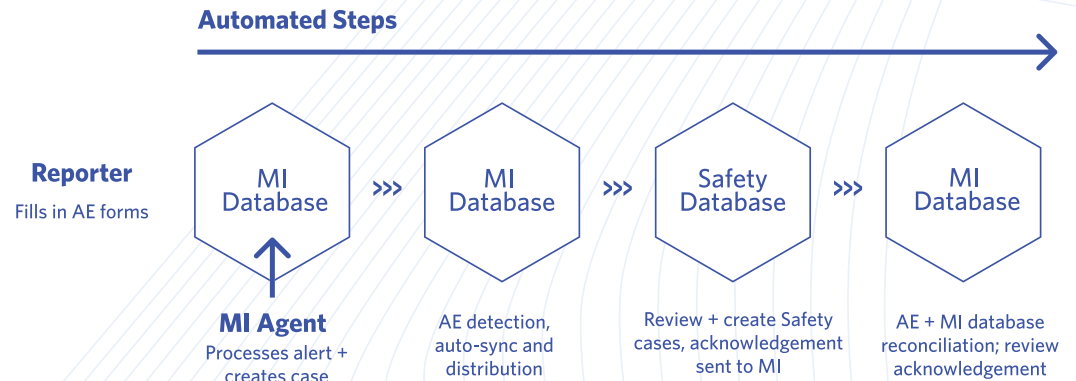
Automated Steps

Reporter
Fills in AE forms

MI Database

MI Agent
Processes alert + creates case

MI Database

AE detection, auto-sync and distribution

Safety Database

Review + create Safety cases, acknowledgement sent to MI

MI Database

AE + MI database reconciliation; review acknowledgement